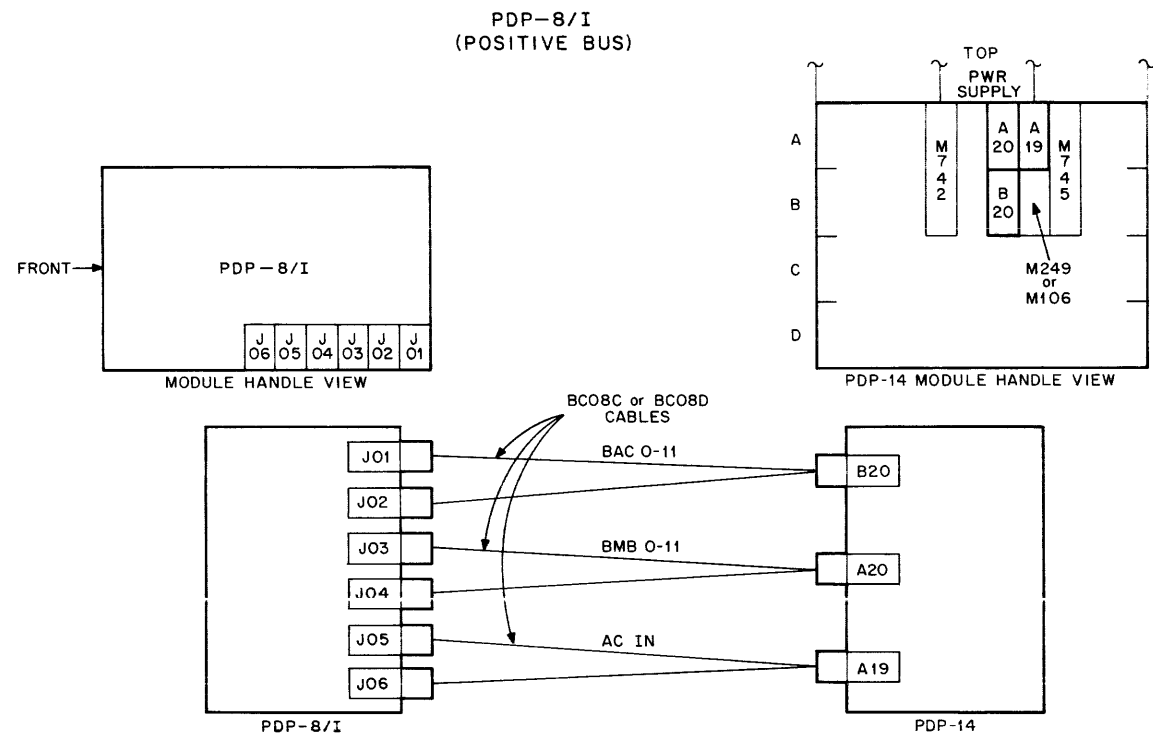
PDP-8/I
(POSITIVE BUS)

TOP
PWR SUPPLY

A
B
C
D

M
7
4
2

A
20

A
19

B
20

M
7
4
5

M249
or
M106

PDP-14 MODULE HANDLE VIEW

FRONT

PDP-8/I

J
06

J
05

J
04

J
03

J
02

J
01

MODULE HANDLE VIEW

BC08C or BC08D
CABLES

J01
J02
J03
J04
J05
J06

BAC 0-11
BMB 0-11
AC IN

B20
A20
A19

PDP-8/I

PDP-14